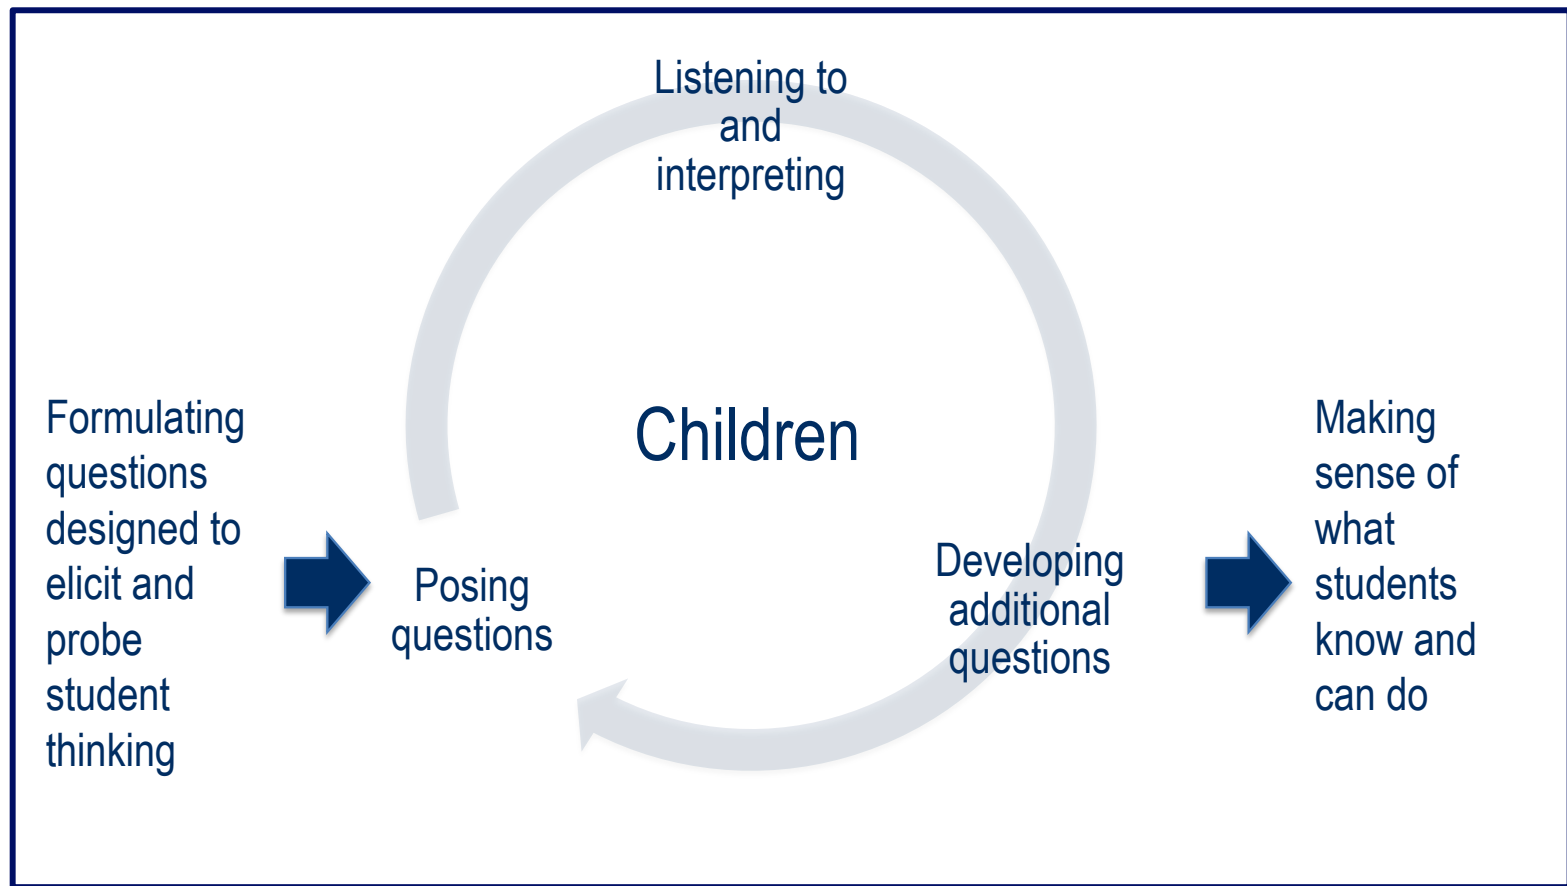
Listening to and interpreting

Formulating questions designed to elicit and probe student thinking

Children

Posing questions

Developing additional questions

Making sense of what students know and can do